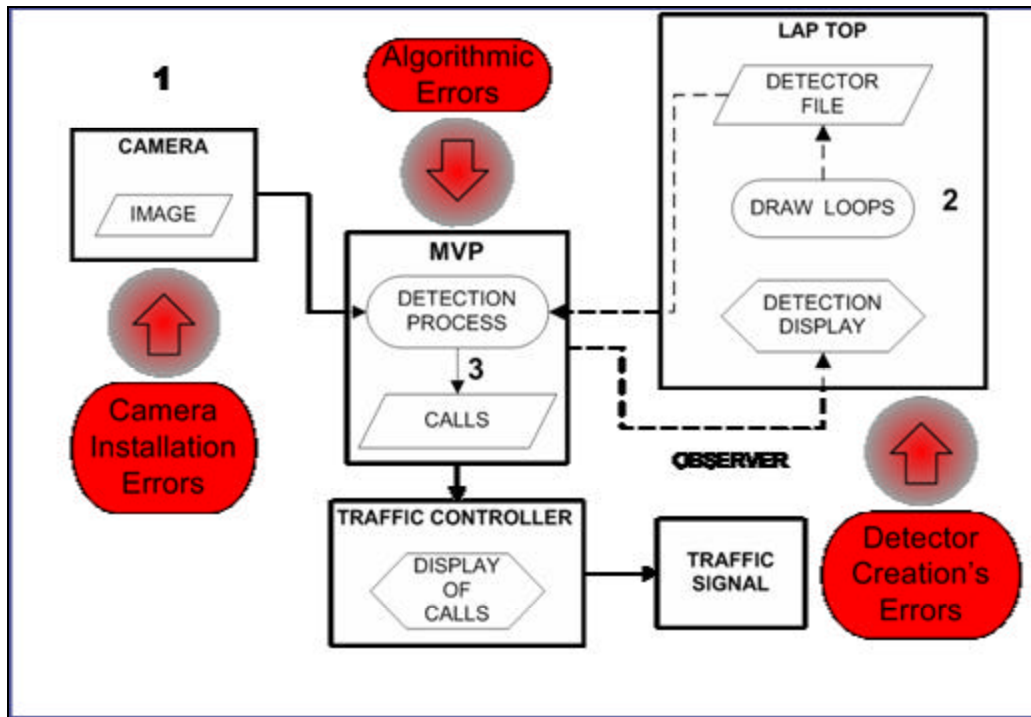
1

Algorithmic Errors

LAP TOP

DETECTOR FILE

CAMERA

IMAGE

DRAW LOOPS

2

MVP

DETECTION PROCESS

DETECTION DISPLAY

3

CALLS

Camera Installation Errors

OBSERVER

TRAFFIC CONTROLLER

DISPLAY OF CALLS

TRAFFIC SIGNAL

Detector Creation's Errors